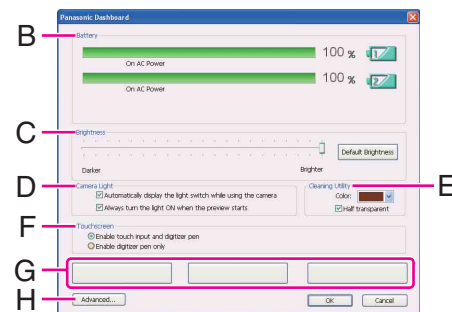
Panasonic Dashboard

B

Battery

100 %

On AC Power

100 %

On AC Power

C

Brightness

Darker

Brighter

Default Brightness

D

Camera Light

Automatically display the light switch while using the camera

Always turn the light ON when the preview starts

Cleaning Utility

Color:

Half transparent

E

F

Touchscreen

Enable touch input and digitizer pen

Enable digitizer pen only

G

H

Advanced...

OK

Cancel